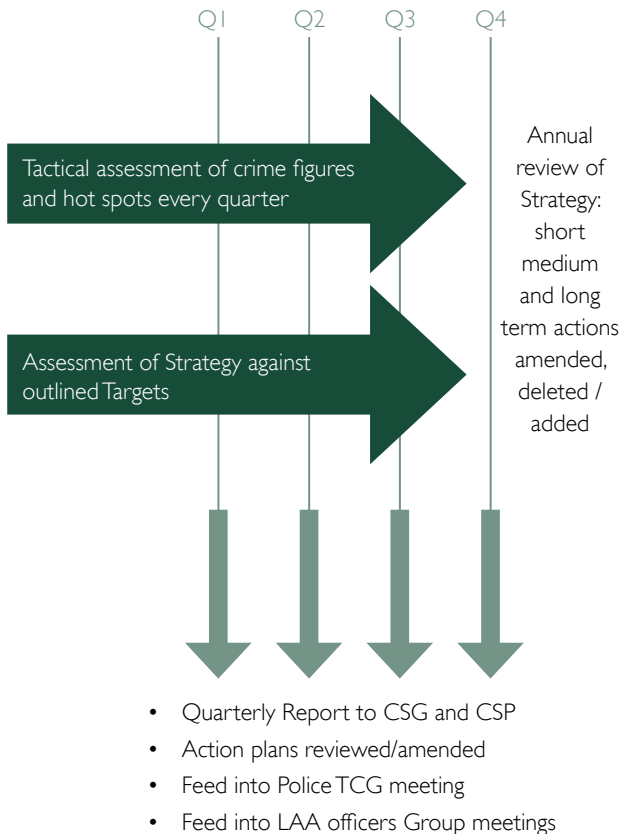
Q1 Q2 Q3 Q4

Tactical assessment of crime figures and hot spots every quarter

Assessment of Strategy against outlined Targets

Annual review of Strategy: short medium and long term actions amended, deleted / added

- Quarterly Report to CSG and CSP
- Action plans reviewed/amended
- Feed into Police TCG meeting
- Feed into LAA officers Group meetings